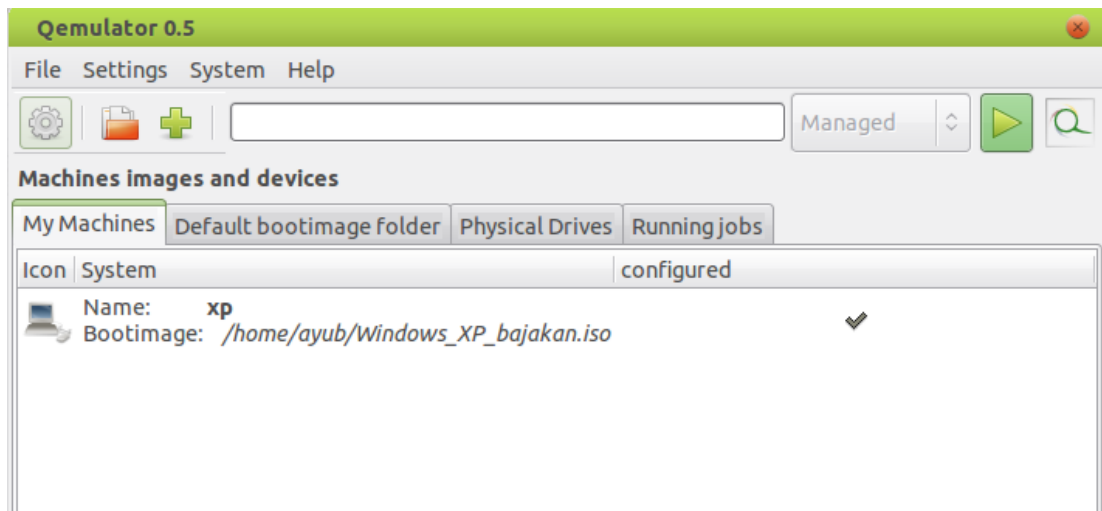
Qemulator 0.5

File Settings System Help

Managed

Machines images and devices

My Machines | Default bootimage folder | Physical Drives | Running jobs

| Icon | System | configured |
|---|---|---|
| | Name: **xp** Bootimage: */home/ayub/Windows_XP_bajakan.iso* | ✔ |